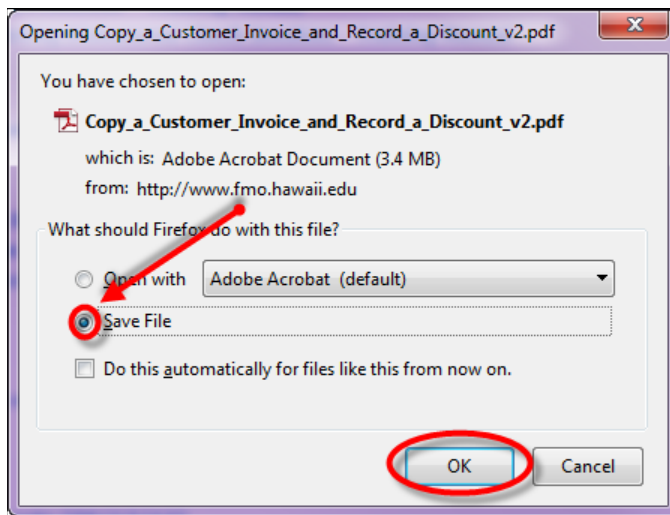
Opening Copy_a_Customer_Invoice_and_Record_a_Discount_v2.pdf

You have chosen to open:

Copy_a_Customer_Invoice_and_Record_a_Discount_v2.pdf

which is: Adobe Acrobat Document (3.4 MB)

from: http://www.fmo.hawaii.edu

What should Firefox do with this file?

Open with Adobe Acrobat (default)

Save File

Do this automatically for files like this from now on.

OK Cancel